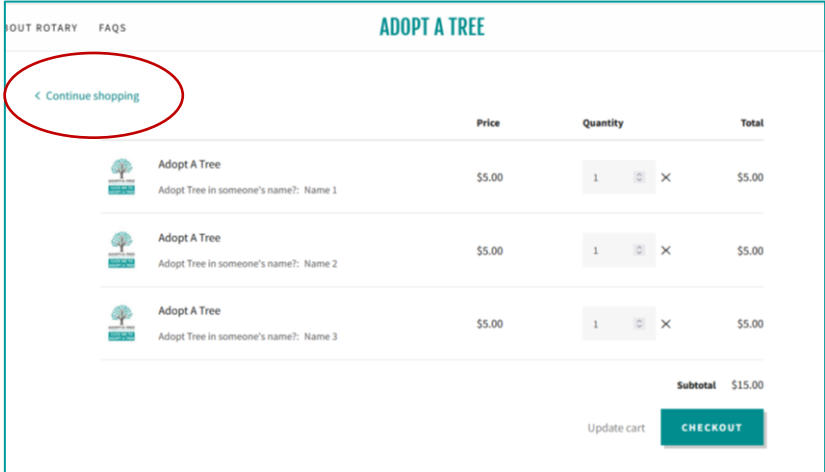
BOUT ROTARY FAQS

ADOPT A TREE

< Continue shopping

| | Price | Quantity | Total |
|---|---|---|---|
| Adopt A Tree<br>Adopt Tree in someone's name?: Name 1 | $5.00 | 1 × | $5.00 |
| Adopt A Tree<br>Adopt Tree in someone's name?: Name 2 | $5.00 | 1 × | $5.00 |
| Adopt A Tree<br>Adopt Tree in someone's name?: Name 3 | $5.00 | 1 × | $5.00 |

Subtotal $15.00

Update cart

CHECKOUT